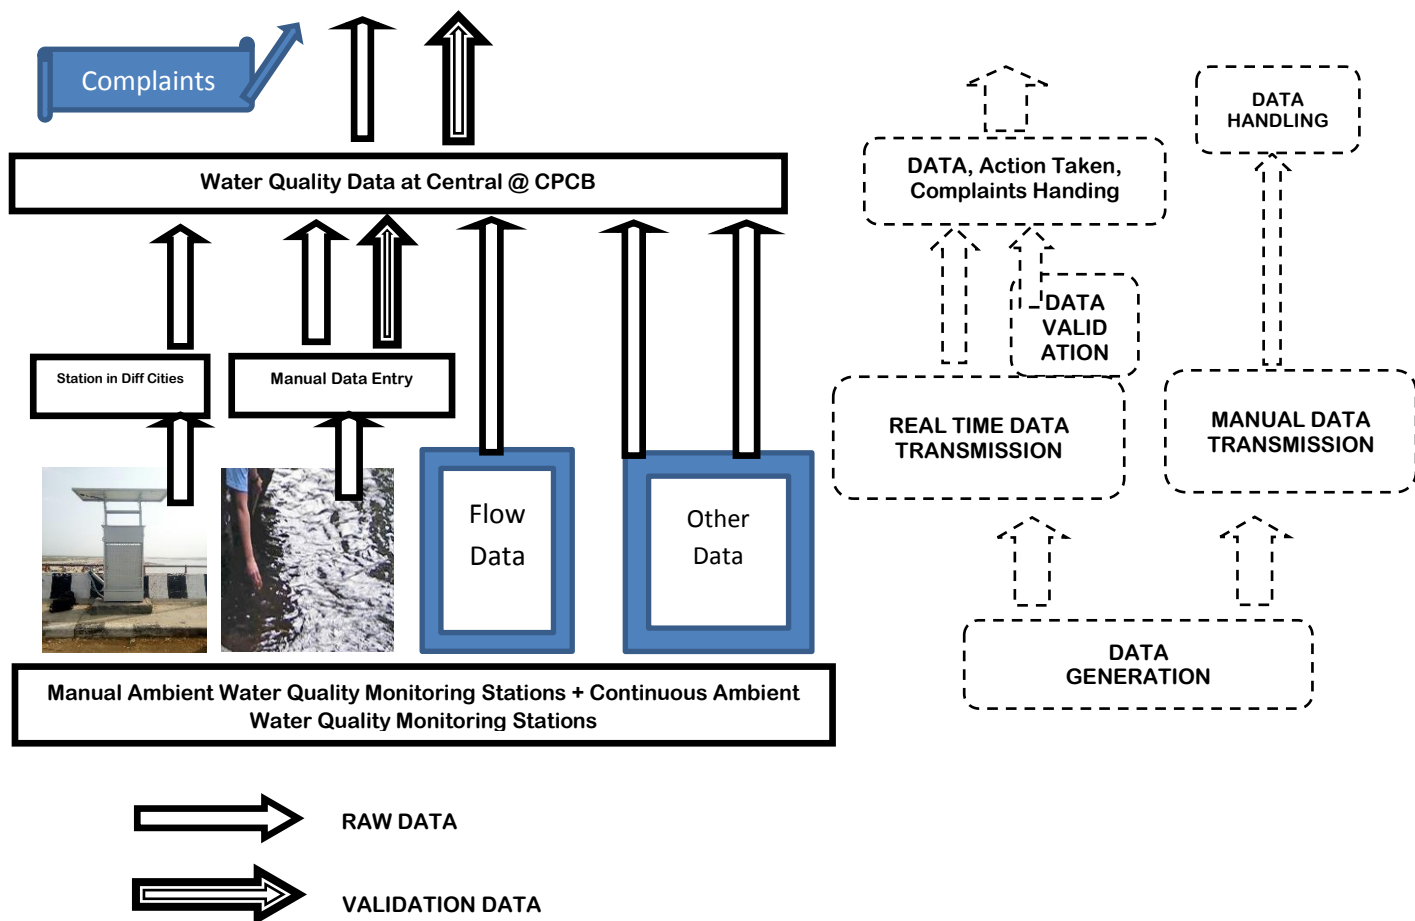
Complaints

Water Quality Data at Central @ CPCB

Station in Diff Cities

Manual Data Entry

Flow Data

Other Data

Manual Ambient Water Quality Monitoring Stations + Continuous Ambient Water Quality Monitoring Stations

RAW DATA

VALIDATION DATA

DATA HANDLING

DATA, Action Taken, Complaints Handing

DATA VALID ATION

REAL TIME DATA TRANSMISSION

MANUAL DATA TRANSMISSION

DATA GENERATION